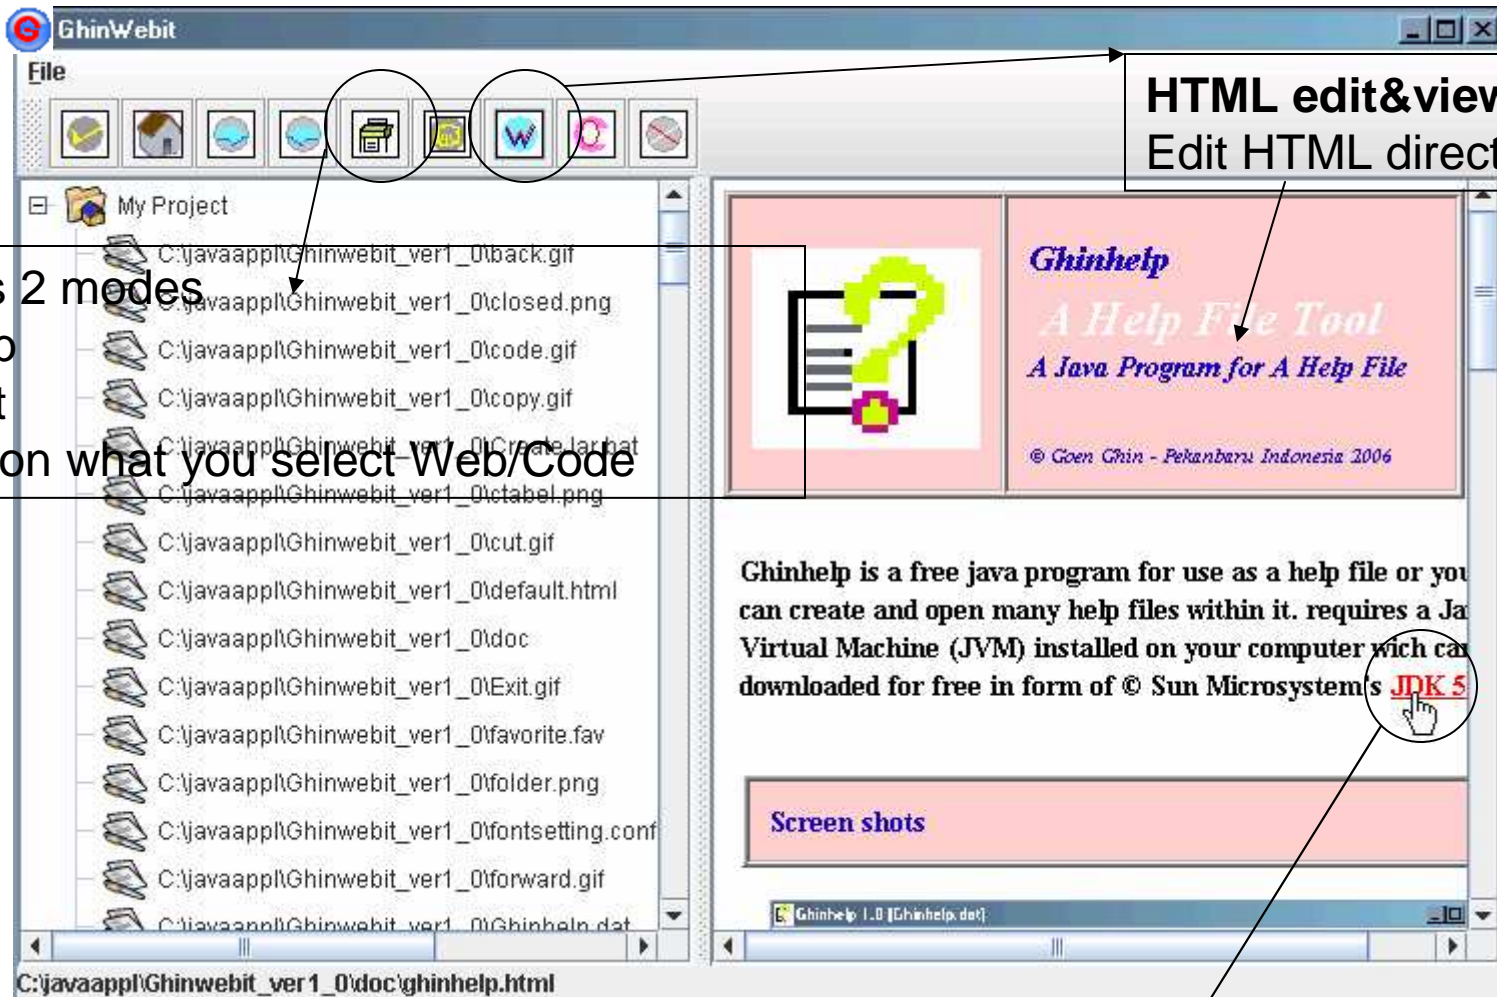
GhinWebit

File

HTML edit&view
Edit HTML direct

My Project

s 2 modes
o
t
on what you select Web/Code

C:\javaappl\Ghinwebit_ver1_0\back.gif
C:\javaappl\Ghinwebit_ver1_0\closed.png
C:\javaappl\Ghinwebit_ver1_0\code.gif
C:\javaappl\Ghinwebit_ver1_0\copy.gif
C:\javaappl\Ghinwebit_ver1_0\Create.jar.bat
C:\javaappl\Ghinwebit_ver1_0\ctabel.png
C:\javaappl\Ghinwebit_ver1_0\cut.gif
C:\javaappl\Ghinwebit_ver1_0\default.html
C:\javaappl\Ghinwebit_ver1_0\doc
C:\javaappl\Ghinwebit_ver1_0\Exit.gif
C:\javaappl\Ghinwebit_ver1_0\favorite.fav
C:\javaappl\Ghinwebit_ver1_0\folder.png
C:\javaappl\Ghinwebit_ver1_0\fontsetting.conf
C:\javaappl\Ghinwebit_ver1_0\forward.gif
C:\javaappl\Ghinwebit_ver1_0\Ghinhelp.dat

Ghinhelp
A Help File Tool
A Java Program for A Help File
© Goen Ghin - Pekanbaru Indonesia 2006

Ghinhelp is a free java program for use as a help file or you can create and open many help files within it. requires a Ja Virtual Machine (JVM) installed on your computer wich ca downloaded for free in form of © Sun Microsystem's JDK 5

Screen shots

Ghinhelp 1.0 [Ghinhelp.dat]

C:\javaappl\Ghinwebit_ver1_0\doc\ghinhelp.html